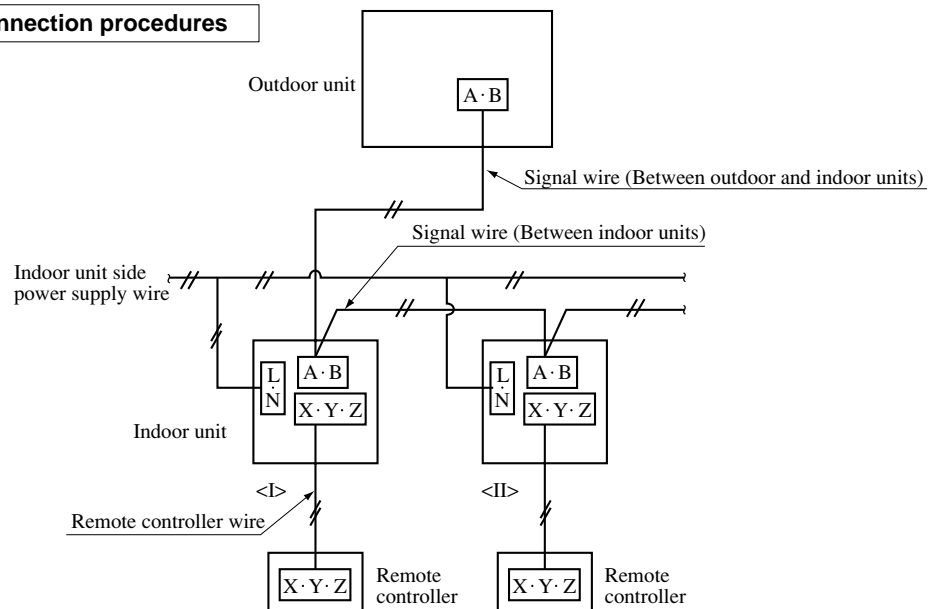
nnection procedures

Outdoor unit

A·B

Signal wire (Between outdoor and indoor units)

Signal wire (Between indoor units)

Indoor unit side power supply wire

L·N

A·B

X·Y·Z

L·N

A·B

X·Y·Z

Indoor unit

<I>

<II>

Remote controller wire

X·Y·Z

Remote controller

X·Y·Z

Remote controller